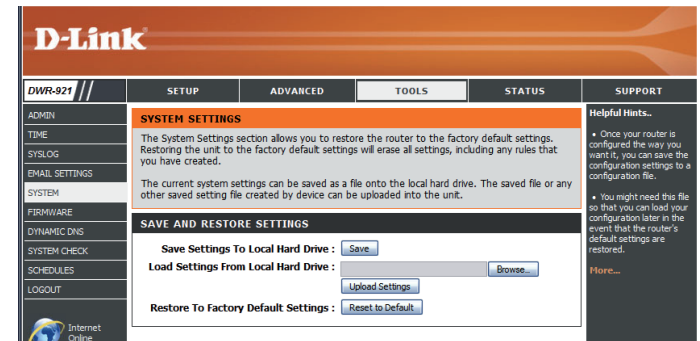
D-Link

DWR-921

SETUP | ADVANCED | TOOLS | STATUS | SUPPORT

ADMIN
TIME
SYSLOG
EMAIL SETTINGS
SYSTEM
FIRMWARE
DYNAMIC DNS
SYSTEM CHECK
SCHEDULES
LOGOUT

Internet Online

SYSTEM SETTINGS

The System Settings section allows you to restore the router to the factory default settings. Restoring the unit to the factory default settings will erase all settings, including any rules that you have created.

The current system settings can be saved as a file onto the local hard drive. The saved file or any other saved setting file created by device can be uploaded into the unit.

SAVE AND RESTORE SETTINGS

Save Settings To Local Hard Drive : Save

Load Settings From Local Hard Drive : Browse...

Upload Settings

Restore To Factory Default Settings : Reset to Default

Helpful Hints..

• Once your router is configured the way you want it, you can save the configuration settings to a configuration file.

• You might need this file so that you can load your configuration later in the event that the router's default settings are restored.

More...